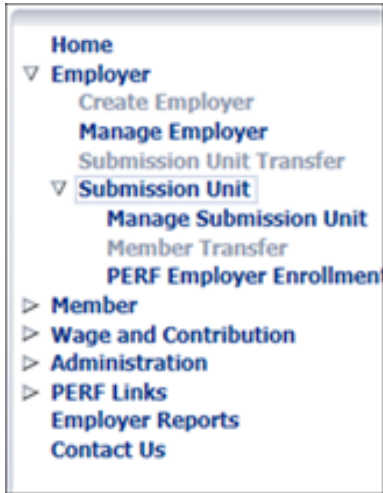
Home
▽ Employer
Create Employer
Manage Employer
Submission Unit Transfer
▽ Submission Unit
Manage Submission Unit
Member Transfer
PERF Employer Enrollment
▷ Member
▷ Wage and Contribution
▷ Administration
▷ PERF Links
Employer Reports
Contact Us